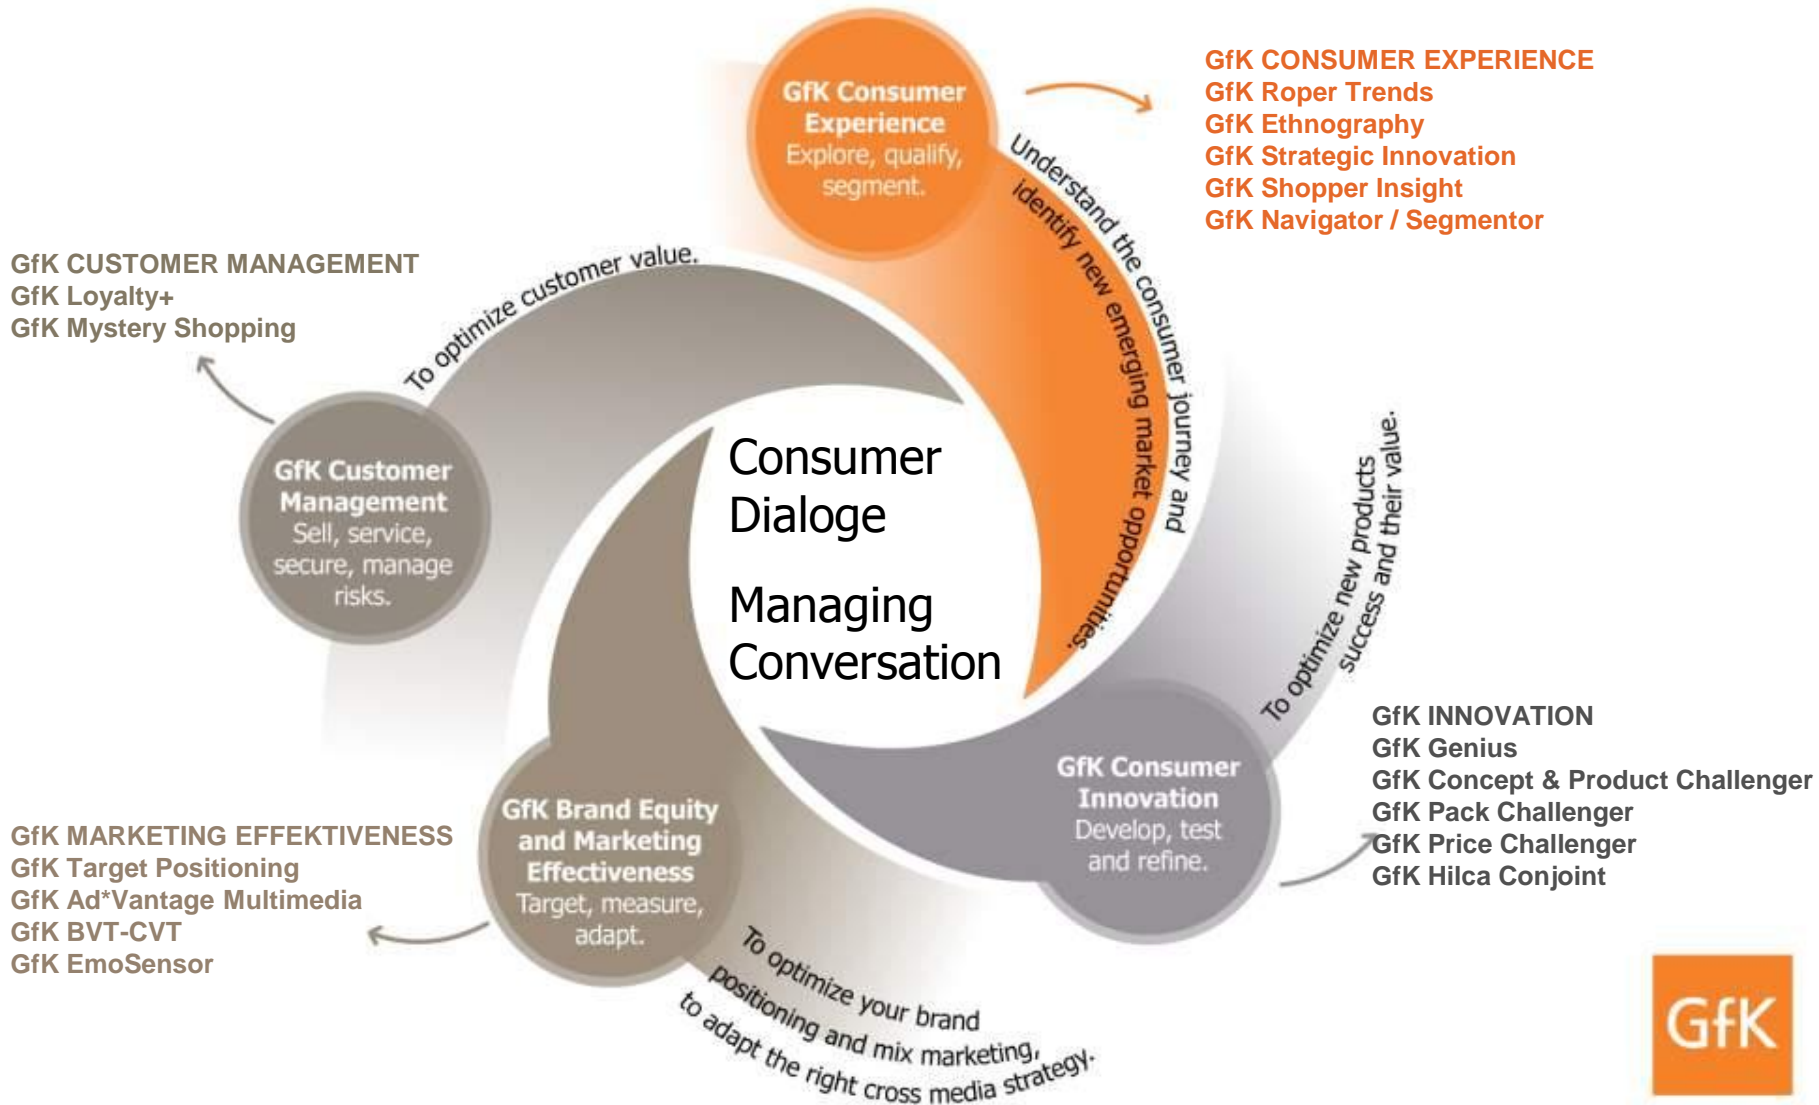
GfK Consumer Experience
Explore, qualify, segment.

GfK CONSUMER EXPERIENCE
GfK Roper Trends
GfK Ethnography
GfK Strategic Innovation
GfK Shopper Insight
GfK Navigator / Segmentor

Understand the consumer journey and identify new emerging market opportunities.

GfK CUSTOMER MANAGEMENT
GfK Loyalty+
GfK Mystery Shopping

To optimize customer value.

GfK Customer Management
Sell, service, secure, manage risks.

Consumer Dialoge

Managing Conversation

To optimize new products success and their value.

GfK INNOVATION
GfK Genius
GfK Concept & Product Challenger
GfK Pack Challenger
GfK Price Challenger
GfK Hilca Conjoint

GfK Consumer Innovation
Develop, test and refine.

GfK MARKETING EFFEKTIVENESS
GfK Target Positioning
GfK Ad*Vantage Multimedia
GfK BVT-CVT
GfK EmoSensor

GfK Brand Equity and Marketing Effectiveness
Target, measure, adapt.

To optimize your brand positioning and mix marketing, to adapt the right cross media strategy.

GfK